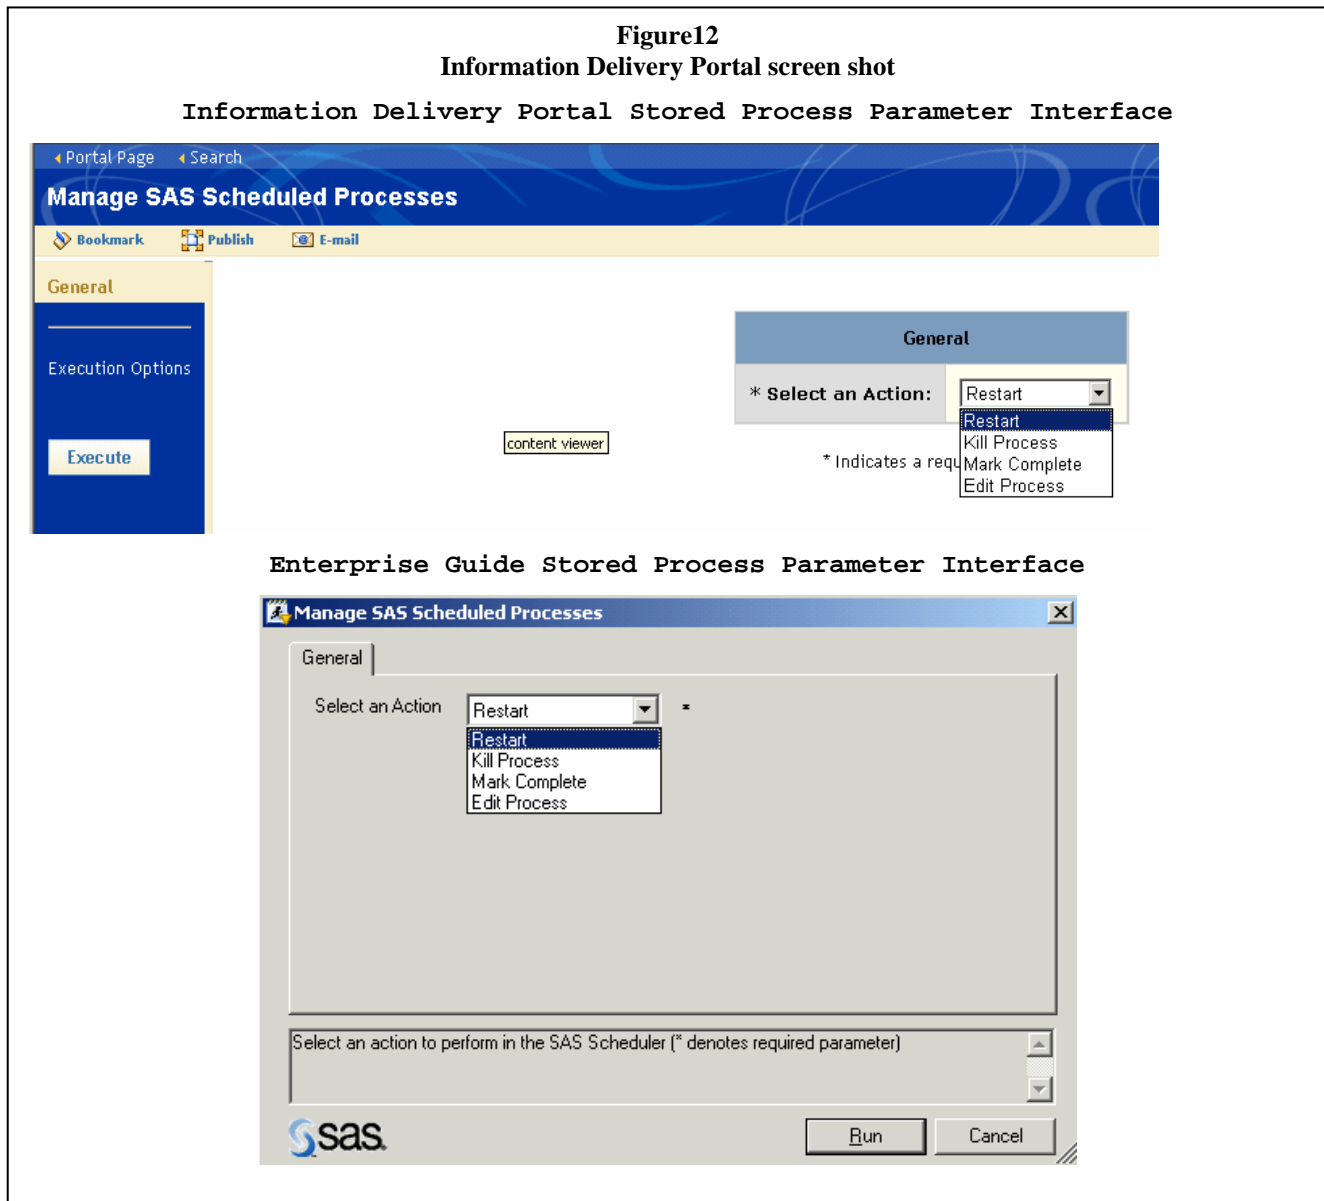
Figure12
Information Delivery Portal screen shot

Information Delivery Portal Stored Process Parameter Interface

Portal Page Search

Manage SAS Scheduled Processes

Bookmark Publish E-mail

General

Execution Options

Execute

content viewer

General

* Select an Action: Restart

Restart
Kill Process
Mark Complete
Edit Process

* Indicates a requ

Enterprise Guide Stored Process Parameter Interface

Manage SAS Scheduled Processes

General

Select an Action Restart *

Restart
Kill Process
Mark Complete
Edit Process

Select an action to perform in the SAS Scheduler (* denotes required parameter)

sas

Run Cancel